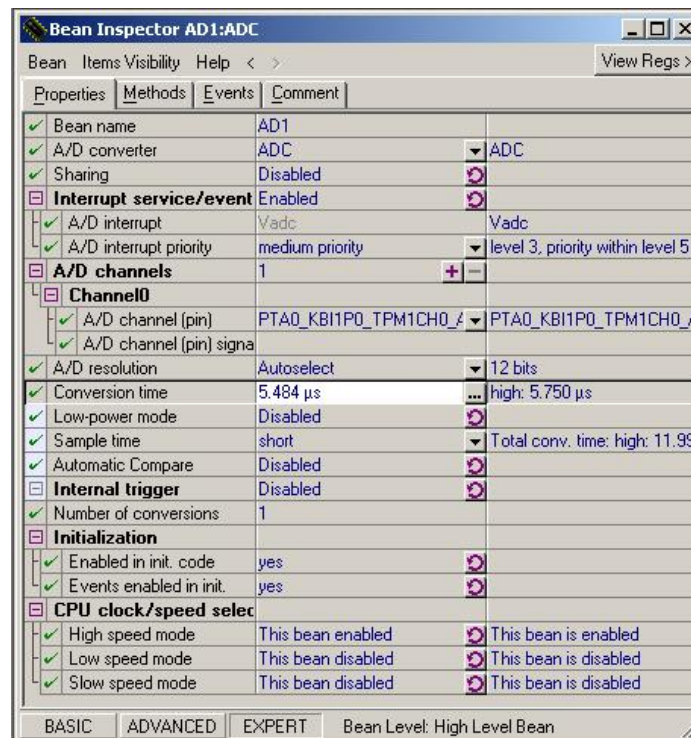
Bean Inspector AD1:ADC

Bean Items Visibility Help < >

View Regs >

Properties | Methods | Events | Comment

| | | |
|---|---|---|
| Bean name | AD1 | |
| A/D converter | ADC | ADC |
| Sharing | Disabled | |
| Interrupt service/event | Enabled | |
| A/D interrupt | Vadc | Vadc |
| A/D interrupt priority | medium priority | level 3, priority within level 5 |
| A/D channels | 1 | |
| Channel0 | | |
| A/D channel (pin) | PTA0_KBI1P0_TPM1CH0_/ | PTA0_KBI1P0_TPM1CH0_/ |
| A/D channel (pin) signa | | |
| A/D resolution | Autoselect | 12 bits |
| Conversion time | 5.484 µs | high: 5.750 µs |
| Low-power mode | Disabled | |
| Sample time | short | Total conv. time: high: 11.9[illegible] |
| Automatic Compare | Disabled | |
| Internal trigger | Disabled | |
| Number of conversions | 1 | |
| Initialization | | |
| Enabled in init. code | yes | |
| Events enabled in init. | yes | |
| CPU clock/speed selec | | |
| High speed mode | This bean enabled | This bean is enabled |
| Low speed mode | This bean disabled | This bean is disabled |
| Slow speed mode | This bean disabled | This bean is disabled |

BASIC ADVANCED EXPERT Bean Level: High Level Bean